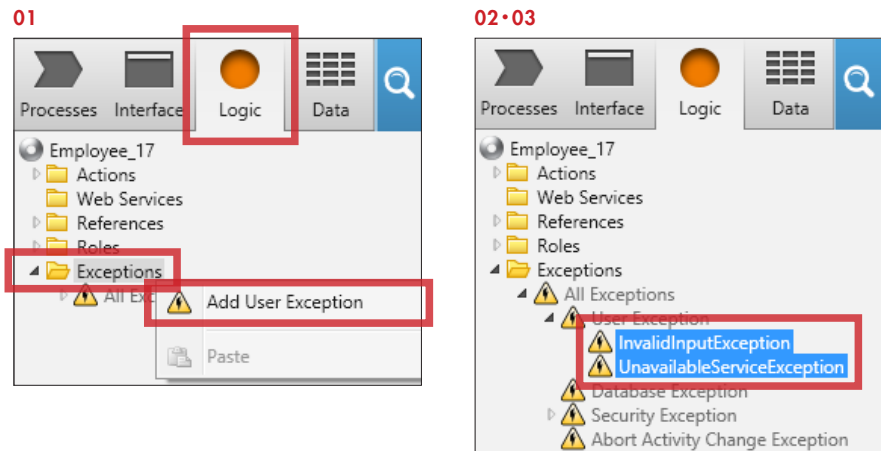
01

Processes Interface Logic Data

Employee_17
Actions
Web Services
References
Roles
Exceptions
All Exc
Add User Exception
Paste

02 • 03

Processes Interface Logic Data

Employee_17
Actions
Web Services
References
Roles
Exceptions
All Exceptions
User Exception
InvalidInputException
UnavailableServiceException
Database Exception
Security Exception
Abort Activity Change Exception